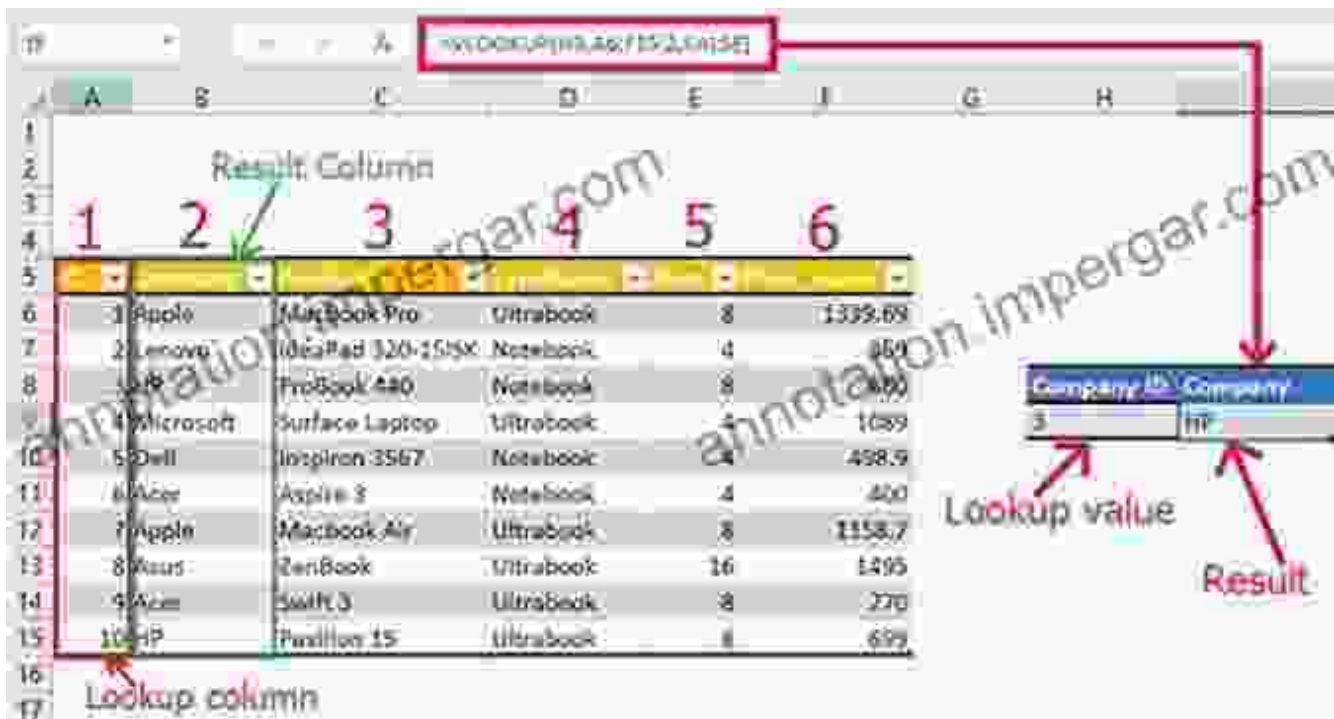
I9
=VLOOKUP(H9,A6:F15,2,FALSE)

| | A | B | C | D | E | F | G | H |
|---|---|---|---|---|---|---|---|---|
| 1 | | | | | | | | |
| 2 | | Result Column | | | | | | |
| 3 | | | | | | | | |
| 4 | 1 | 2 | 3 | 4 | 5 | 6 | | |
| 5 | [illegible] | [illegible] | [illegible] | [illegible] | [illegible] | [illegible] | | |
| 6 | 1 | Apple | MacBook Pro | Ultrabook | 8 | 1339.69 | | |
| 7 | 2 | Lenovo | IdeaPad 320-15ISK | Notebook | 4 | 469 | | |
| 8 | 3 | HP | ProBook 440 | Notebook | 8 | 480 | | Company ID / Company |
| 9 | 4 | Microsoft | Surface Laptop | Ultrabook | 4 | 1089 | | 3 / HP |
| 10 | 5 | Dell | Inspiron 3567 | Notebook | 4 | 498.9 | | |
| 11 | 6 | Acer | Aspire 3 | Notebook | 4 | 400 | | |
| 12 | 7 | Apple | Macbook Air | Ultrabook | 8 | 1158.7 | | |
| 13 | 8 | Asus | ZenBook | Ultrabook | 16 | 1495 | | |
| 14 | 9 | Acer | Swift 3 | Ultrabook | 8 | 770 | | |
| 15 | 10 | HP | Pavilion 15 | Ultrabook | 8 | 699 | | |
| 16 | | | | | | | | |
| 17 | | | | | | | | |

Lookup column
Lookup value
Result
annotation.impergar.com
annotation.impergar.com